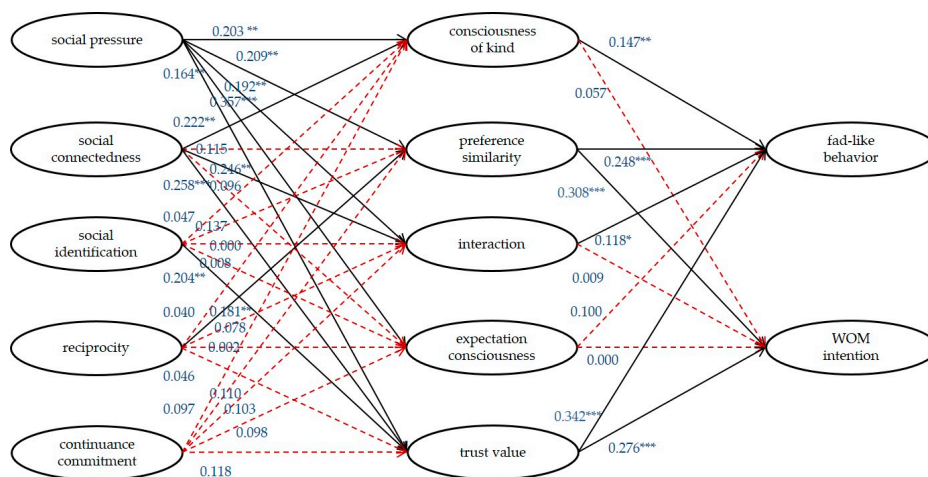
social pressure

social connectedness

social identification

reciprocity

continuance commitment

consciousness of kind

preference similarity

interaction

expectation consciousness

trust value

fad-like behavior

WOM intention

0.203 **
0.209**
0.164**
0.192**
0.357***
0.222**
0.115
0.246**
0.258***
0.096
0.047
0.137
0.000
0.008
0.204**
0.040
0.181**
0.078
0.002
0.046
0.110
0.097
0.103
0.098
0.118
0.147**
0.057
0.248***
0.308***
0.118*
0.009
0.100
0.000
0.342***
0.276***